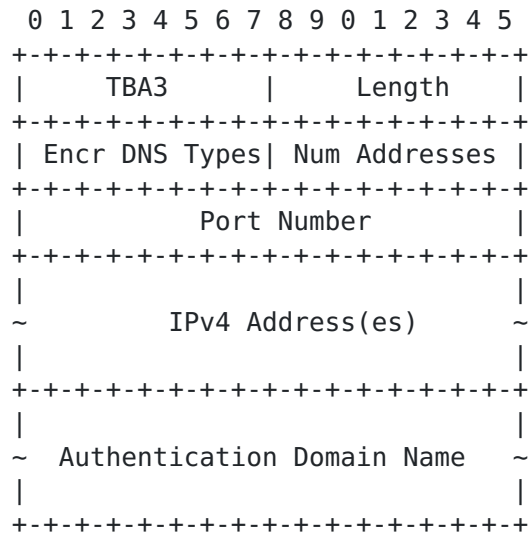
0 1 2 3 4 5 6 7 8 9 0 1 2 3 4 5
+-+-+-+-+-+-+-+-+-+-+-+-+-+-+-+-+
|     TBA3      |    Length     |
+-+-+-+-+-+-+-+-+-+-+-+-+-+-+-+-+
| Encr DNS Types| Num Addresses |
+-+-+-+-+-+-+-+-+-+-+-+-+-+-+-+-+
|          Port Number          |
+-+-+-+-+-+-+-+-+-+-+-+-+-+-+-+-+
|                               |
~       IPv4 Address(es)        ~
|                               |
+-+-+-+-+-+-+-+-+-+-+-+-+-+-+-+-+
|                               |
~  Authentication Domain Name   ~
|                               |
+-+-+-+-+-+-+-+-+-+-+-+-+-+-+-+-+